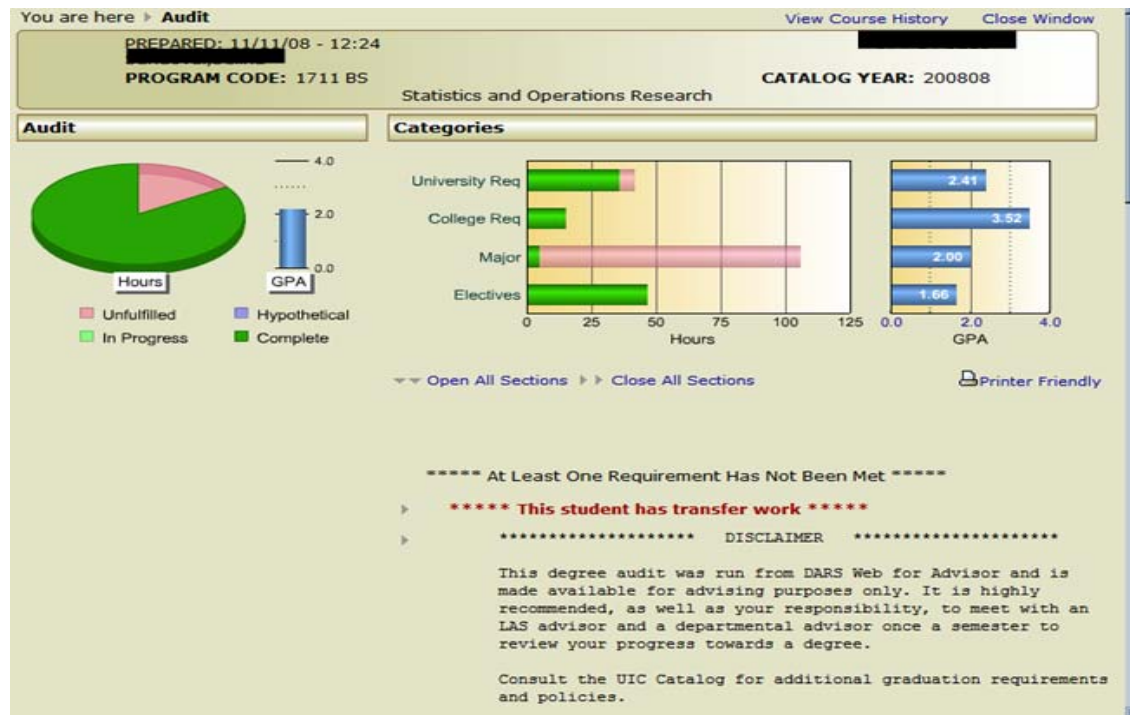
You are here ▸ Audit

View Course History Close Window

PREPARED: 11/11/08 - 12:24

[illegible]

PROGRAM CODE: 1711 BS

CATALOG YEAR: 200808

Statistics and Operations Research

Audit

Categories

4.0

2.0

0.0

Hours

GPA

Unfulfilled

Hypothetical

In Progress

Complete

University Req

College Req

Major

Electives

0 25 50 75 100 125

Hours

2.41

3.52

2.00

1.66

0.0 2.0 4.0

GPA

Open All Sections ▸▸ Close All Sections

Printer Friendly

***** At Least One Requirement Has Not Been Met *****

***** This student has transfer work *****

******************** DISCLAIMER ********************

This degree audit was run from DARS Web for Advisor and is made available for advising purposes only. It is highly recommended, as well as your responsibility, to meet with an LAS advisor and a departmental advisor once a semester to review your progress towards a degree.

Consult the UIC Catalog for additional graduation requirements and policies.